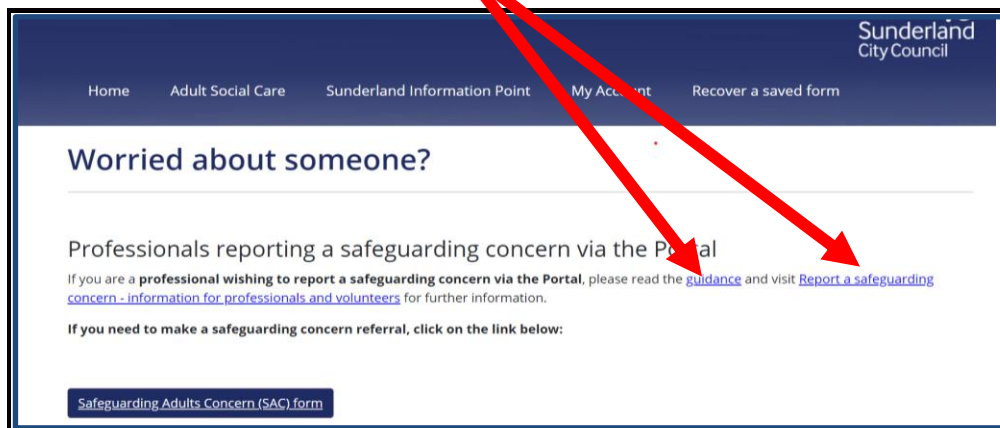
Sunderland City Council

Home Adult Social Care Sunderland Information Point My Acc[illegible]nt Recover a saved form

Worried about someone?

Professionals reporting a safeguarding concern via the Po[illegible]al

If you are a **professional wishing to report a safeguarding concern via the Portal**, please read the guidance and visit Report a safeguarding concern - information for professionals and volunteers for further information.

**If you need to make a safeguarding concern referral, click on the link below:**

Safeguarding Adults Concern (SAC) form